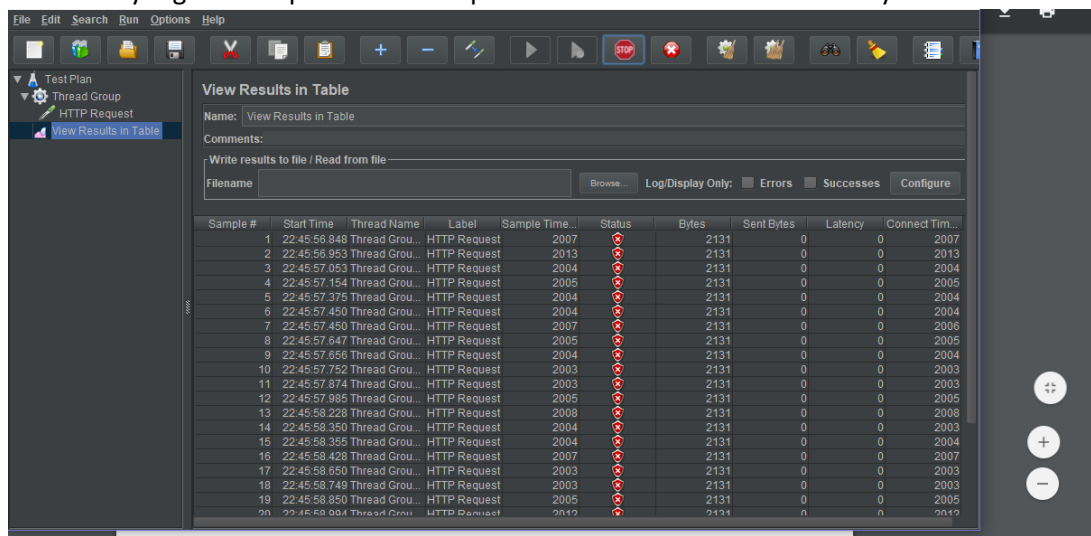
File Edit Search Run Options Help

Test Plan
Thread Group
HTTP Request
View Results in Table

View Results in Table

Name: View Results in Table

Comments:

Write results to file / Read from file

Filename

Browse...

Log/Display Only: Errors Successes Configure

| Sample # | Start Time | Thread Name | Label | Sample Time... | Status | Bytes | Sent Bytes | Latency | Connect Tim... |
|---|---|---|---|---|---|---|---|---|---|
| 1 | 22:45:56.848 | Thread Grou... | HTTP Request | 2007 | | 2131 | 0 | 0 | 2007 |
| 2 | 22:45:56.953 | Thread Grou... | HTTP Request | 2013 | | 2131 | 0 | 0 | 2013 |
| 3 | 22:45:57.053 | Thread Grou... | HTTP Request | 2004 | | 2131 | 0 | 0 | 2004 |
| 4 | 22:45:57.154 | Thread Grou... | HTTP Request | 2005 | | 2131 | 0 | 0 | 2005 |
| 5 | 22:45:57.375 | Thread Grou... | HTTP Request | 2004 | | 2131 | 0 | 0 | 2004 |
| 6 | 22:45:57.450 | Thread Grou... | HTTP Request | 2004 | | 2131 | 0 | 0 | 2004 |
| 7 | 22:45:57.450 | Thread Grou... | HTTP Request | 2007 | | 2131 | 0 | 0 | 2006 |
| 8 | 22:45:57.647 | Thread Grou... | HTTP Request | 2005 | | 2131 | 0 | 0 | 2005 |
| 9 | 22:45:57.656 | Thread Grou... | HTTP Request | 2004 | | 2131 | 0 | 0 | 2004 |
| 10 | 22:45:57.752 | Thread Grou... | HTTP Request | 2003 | | 2131 | 0 | 0 | 2003 |
| 11 | 22:45:57.874 | Thread Grou... | HTTP Request | 2003 | | 2131 | 0 | 0 | 2003 |
| 12 | 22:45:57.985 | Thread Grou... | HTTP Request | 2005 | | 2131 | 0 | 0 | 2005 |
| 13 | 22:45:58.228 | Thread Grou... | HTTP Request | 2008 | | 2131 | 0 | 0 | 2008 |
| 14 | 22:45:58.350 | Thread Grou... | HTTP Request | 2004 | | 2131 | 0 | 0 | 2003 |
| 15 | 22:45:58.355 | Thread Grou... | HTTP Request | 2004 | | 2131 | 0 | 0 | 2004 |
| 16 | 22:45:58.428 | Thread Grou... | HTTP Request | 2007 | | 2131 | 0 | 0 | 2007 |
| 17 | 22:45:58.650 | Thread Grou... | HTTP Request | 2003 | | 2131 | 0 | 0 | 2003 |
| 18 | 22:45:58.749 | Thread Grou... | HTTP Request | 2003 | | 2131 | 0 | 0 | 2003 |
| 19 | 22:45:58.850 | Thread Grou... | HTTP Request | 2005 | | 2131 | 0 | 0 | 2005 |
| 20 | 22:45:58.994 | Thread Grou... | HTTP Request | 2012 | | 2131 | 0 | 0 | 2012 |